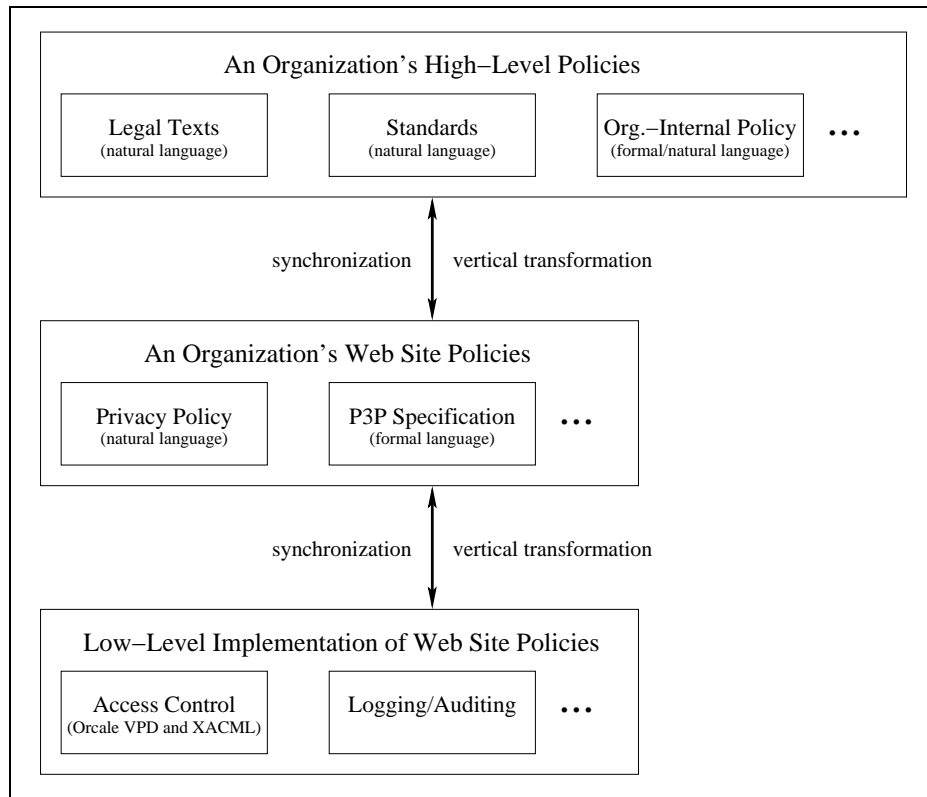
An Organization's High–Level Policies

Legal Texts
(natural language)

Standards
(natural language)

Org.–Internal Policy
(formal/natural language)

...

synchronization

vertical transformation

An Organization's Web Site Policies

Privacy Policy
(natural language)

P3P Specification
(formal language)

...

synchronization

vertical transformation

Low–Level Implementation of Web Site Policies

Access Control
(Orcale VPD and XACML)

Logging/Auditing

...